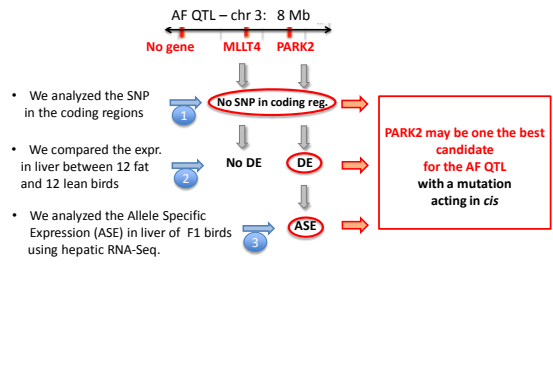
AF QTL – chr 3: 8 Mb

No gene MLLT4 PARK2

• We analyzed the SNP in the coding regions

1

No SNP in coding reg.

• We compared the expr. in liver between 12 fat and 12 lean birds

2

No DE DE

• We analyzed the Allele Specific Expression (ASE) in liver of F1 birds using hepatic RNA-Seq.

3

ASE

PARK2 may be one the best candidate for the AF QTL with a mutation acting in *cis*